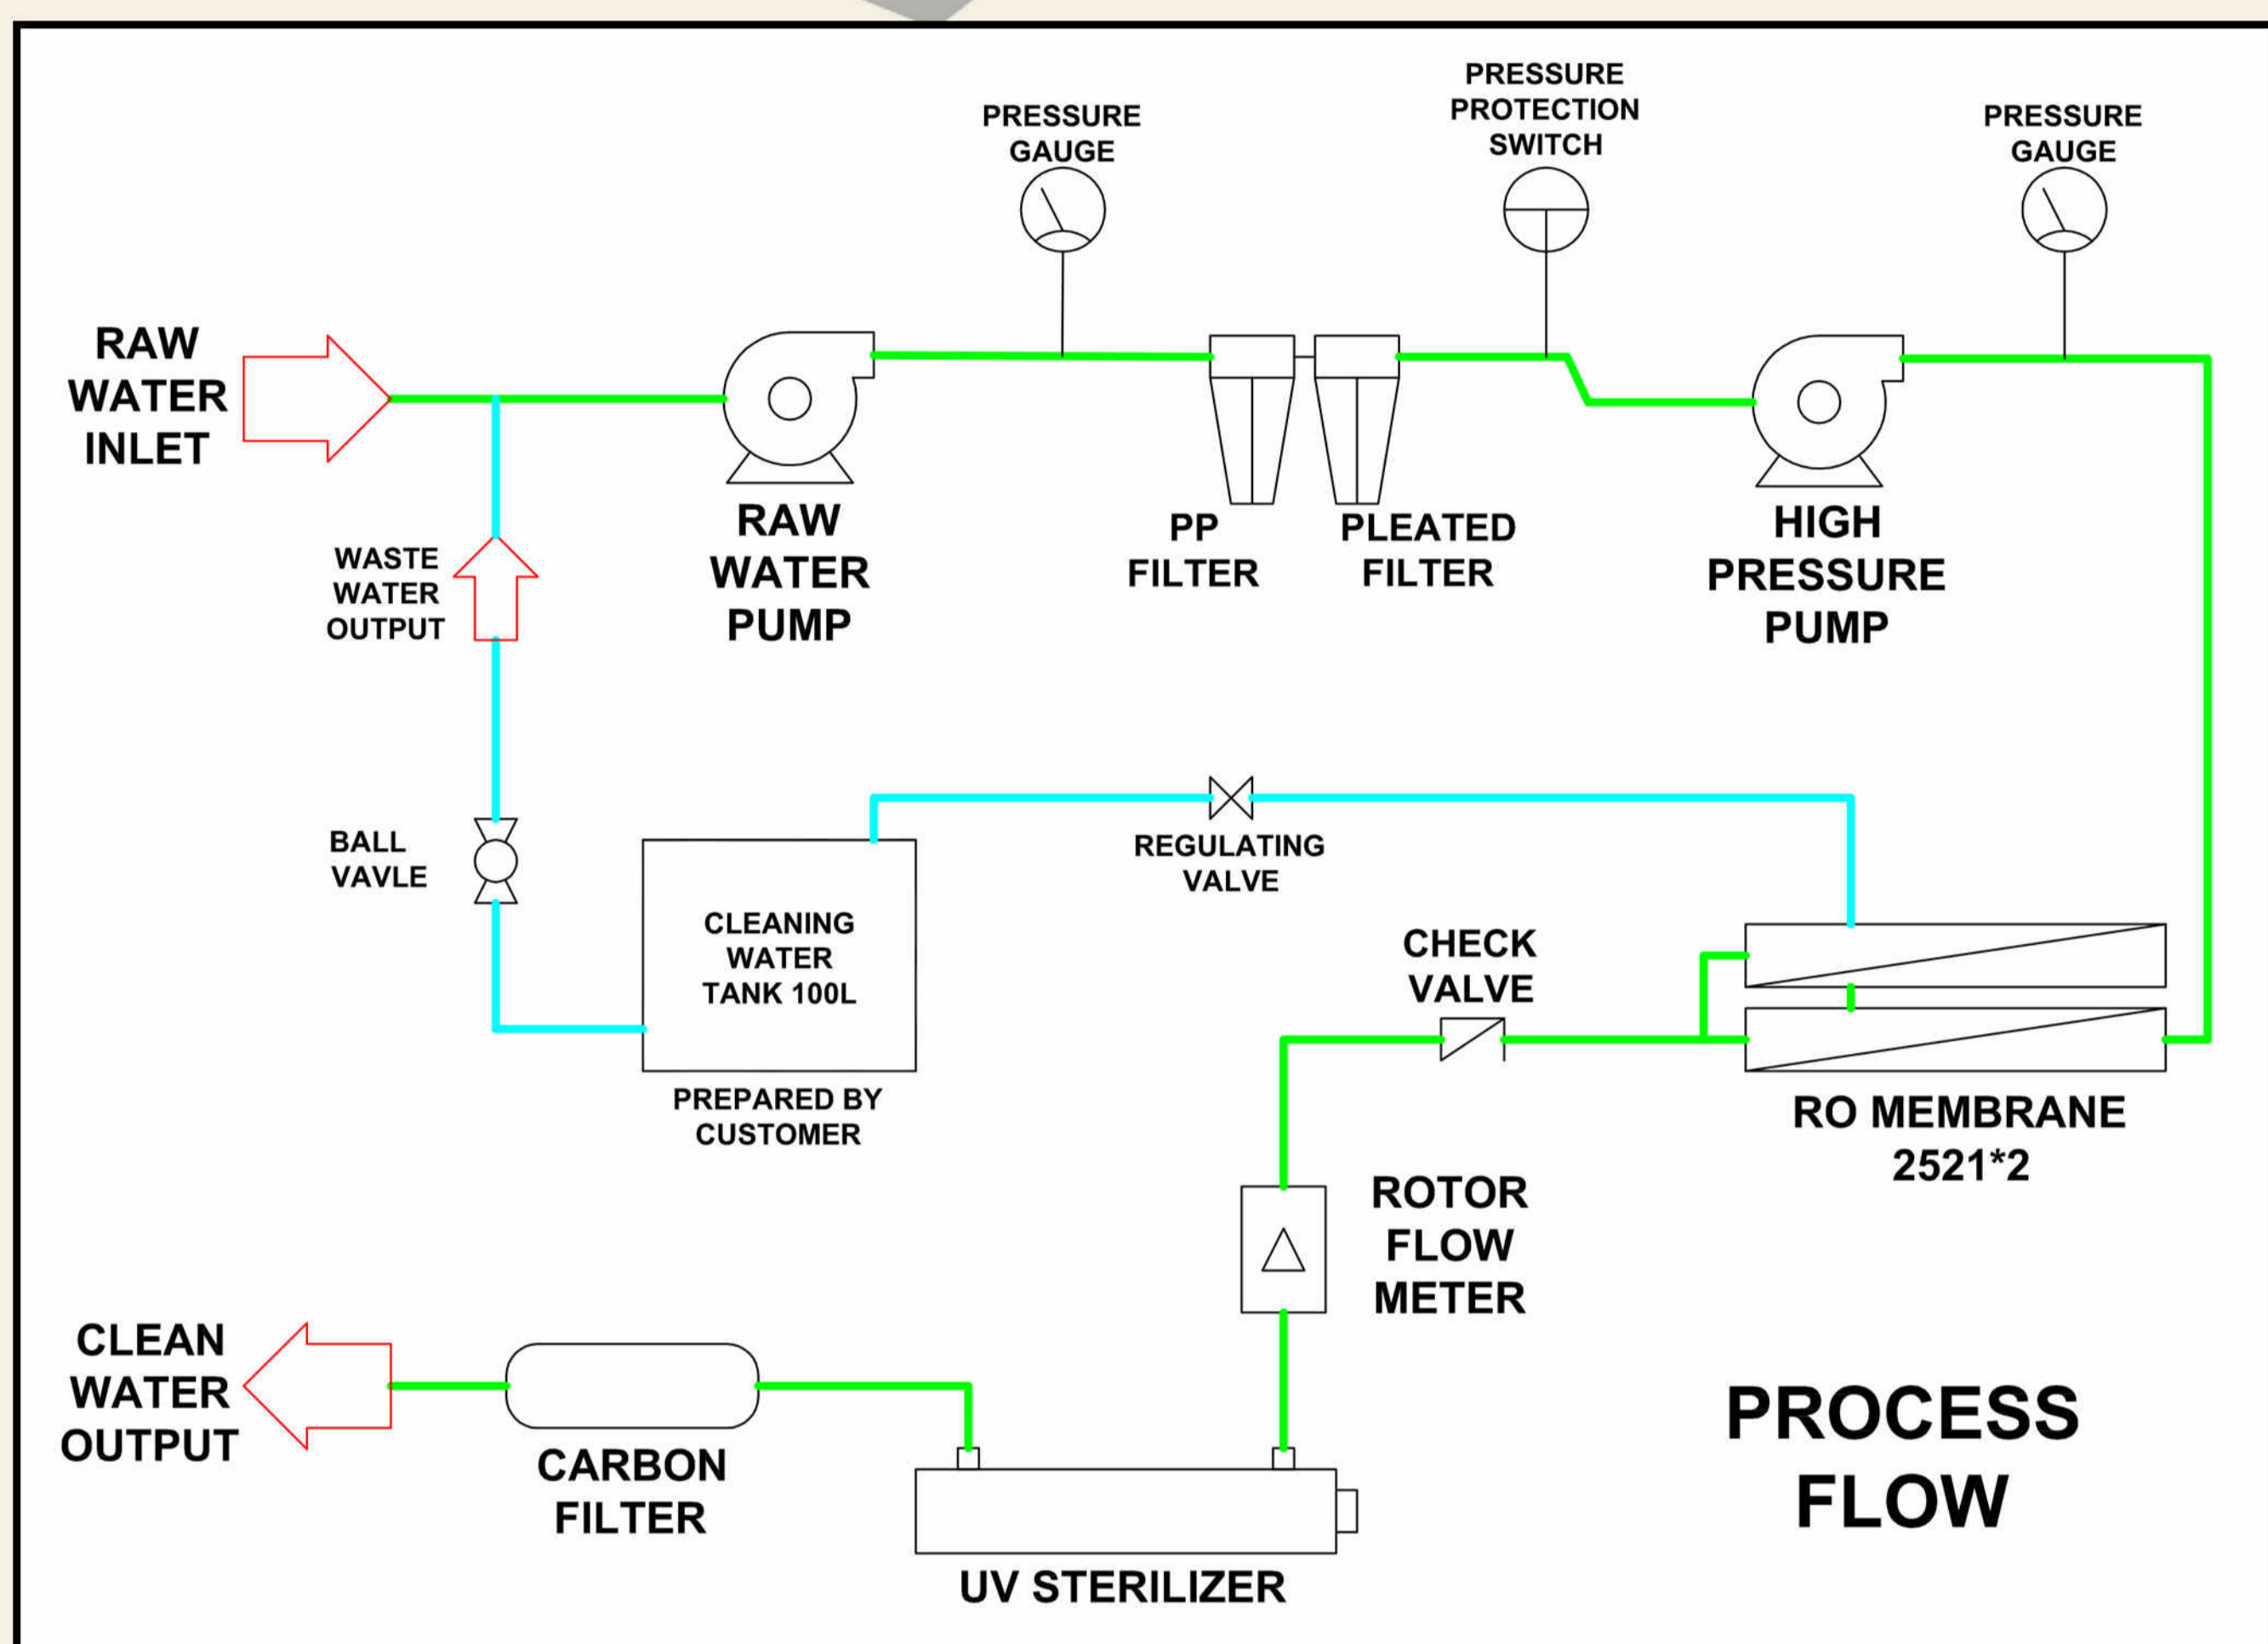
PRESSURE GAUGE

PRESSURE PROTECTION SWITCH

PRESSURE GAUGE

RAW WATER INLET

RAW WATER PUMP

PP FILTER

PLEATED FILTER

HIGH PRESSURE PUMP

WASTE WATER OUTPUT

BALL VAVLE

REGULATING VALVE

CLEANING WATER TANK 100L

PREPARED BY CUSTOMER

CHECK VALVE

RO MEMBRANE 2521*2

ROTOR FLOW METER

CLEAN WATER OUTPUT

CARBON FILTER

UV STERILIZER

PROCESS FLOW